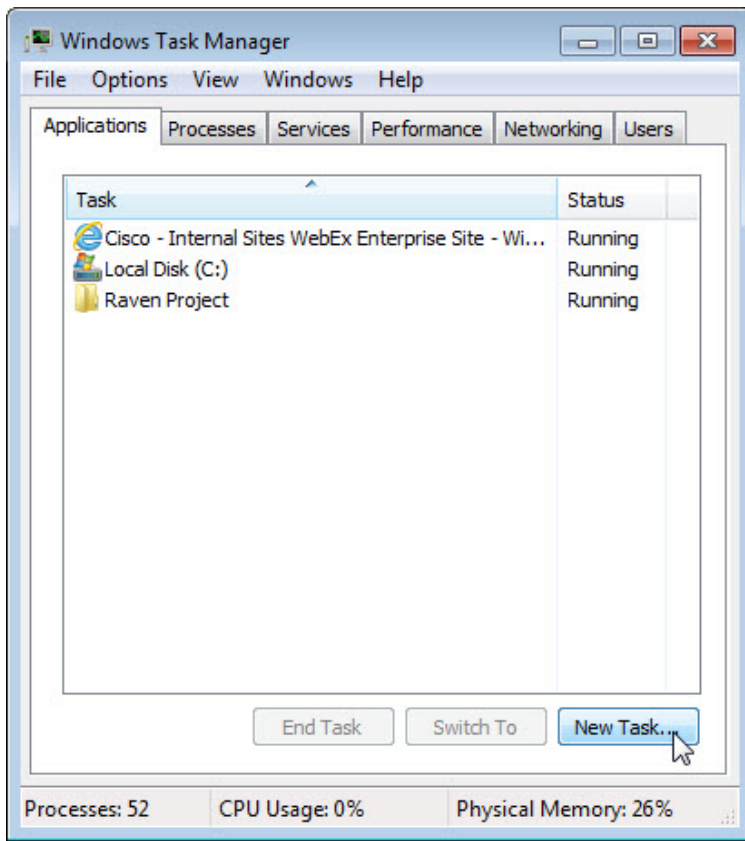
Windows Task Manager

File Options View Windows Help

Applications Processes Services Performance Networking Users

| Task | Status |
|---|---|
| Cisco - Internal Sites WebEx Enterprise Site - Wi... | Running |
| Local Disk (C:) | Running |
| Raven Project | Running |

End Task Switch To New Task...

Processes: 52 CPU Usage: 0% Physical Memory: 26%